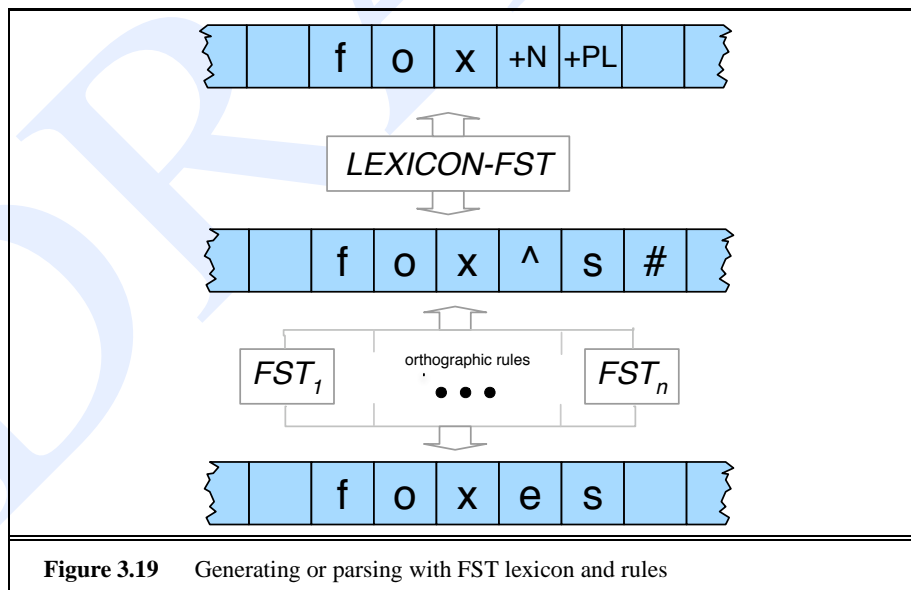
| | | f | o | x | +N | +PL | | |
|---|---|---|---|---|---|---|---|---|

*LEXICON-FST*

| | | f | o | x | ^ | s | # | |
|---|---|---|---|---|---|---|---|---|

$FST_1$ orthographic rules • • • $FST_n$

| | | f | o | x | e | s | | |
|---|---|---|---|---|---|---|---|---|

**Figure 3.19** Generating or parsing with FST lexicon and rules